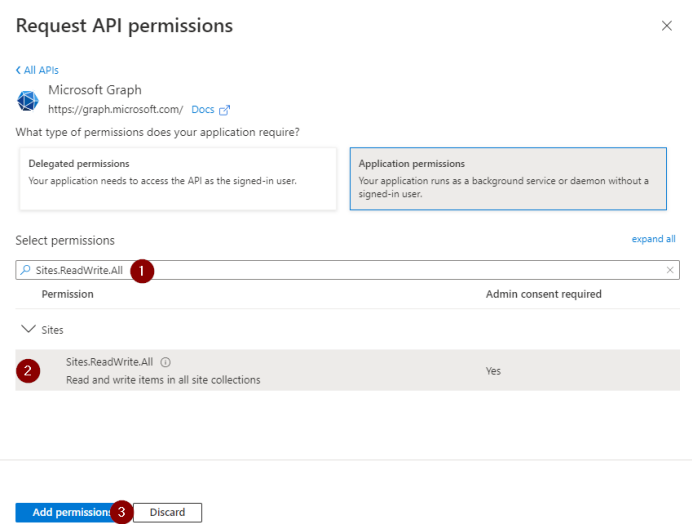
Request API permissions

×

< All APIs

Microsoft Graph
https://graph.microsoft.com/ Docs

What type of permissions does your application require?

Delegated permissions
Your application needs to access the API as the signed-in user.

Application permissions
Your application runs as a background service or daemon without a signed-in user.

Select permissions

expand all

Sites.ReadWrite.All 1

| Permission | Admin consent required |
|---|---|
| Sites | |
| Sites.ReadWrite.All ⓘ Read and write items in all site collections | Yes |

2

Add permission 3 Discard